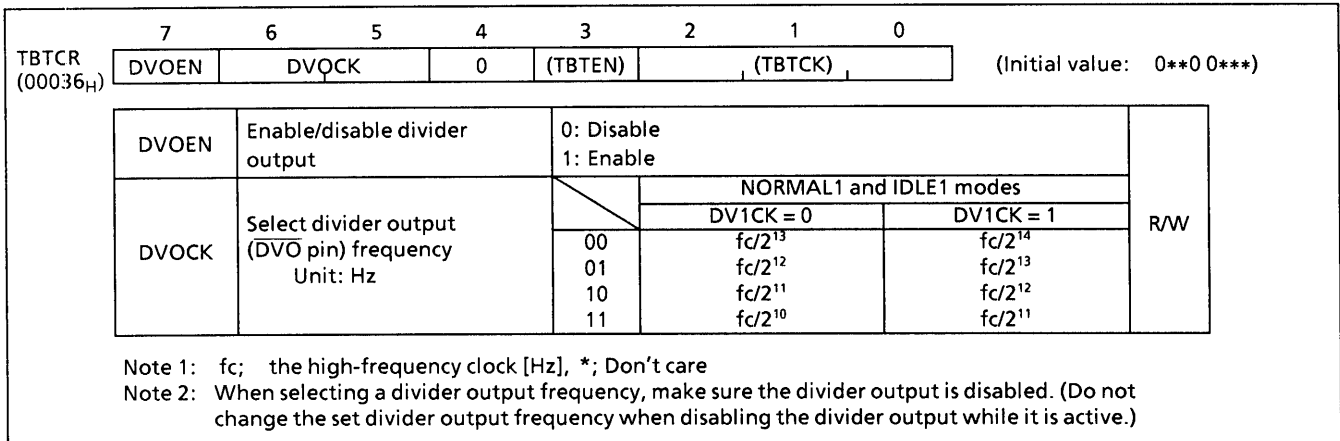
| | 7 | 6 | 5 | 4 | 3 | 2 | 1 | 0 |
|---|---|---|---|---|---|---|---|---|
| TBTCR $(00036_H)$ | DVOEN | DVOCK | | 0 | (TBTEN) | (TBTCK) | | |

(Initial value: 0∗∗0 0∗∗∗)

| | | | | | |
|---|---|---|---|---|---|
| DVOEN | Enable/disable divider output | 0: Disable<br>1: Enable | | | R/W |
| DVOCK | Select divider output ($\overline{DVO}$ pin) frequency Unit: Hz | | NORMAL1 and IDLE1 modes | | |
| | | | DV1CK = 0 | DV1CK = 1 | |
| | | 00 | $fc/2^{13}$ | $fc/2^{14}$ | |
| | | 01 | $fc/2^{12}$ | $fc/2^{13}$ | |
| | | 10 | $fc/2^{11}$ | $fc/2^{12}$ | |
| | | 11 | $fc/2^{10}$ | $fc/2^{11}$ | |

Note 1: fc; the high-frequency clock [Hz], ∗; Don't care
Note 2: When selecting a divider output frequency, make sure the divider output is disabled. (Do not change the set divider output frequency when disabling the divider output while it is active.)